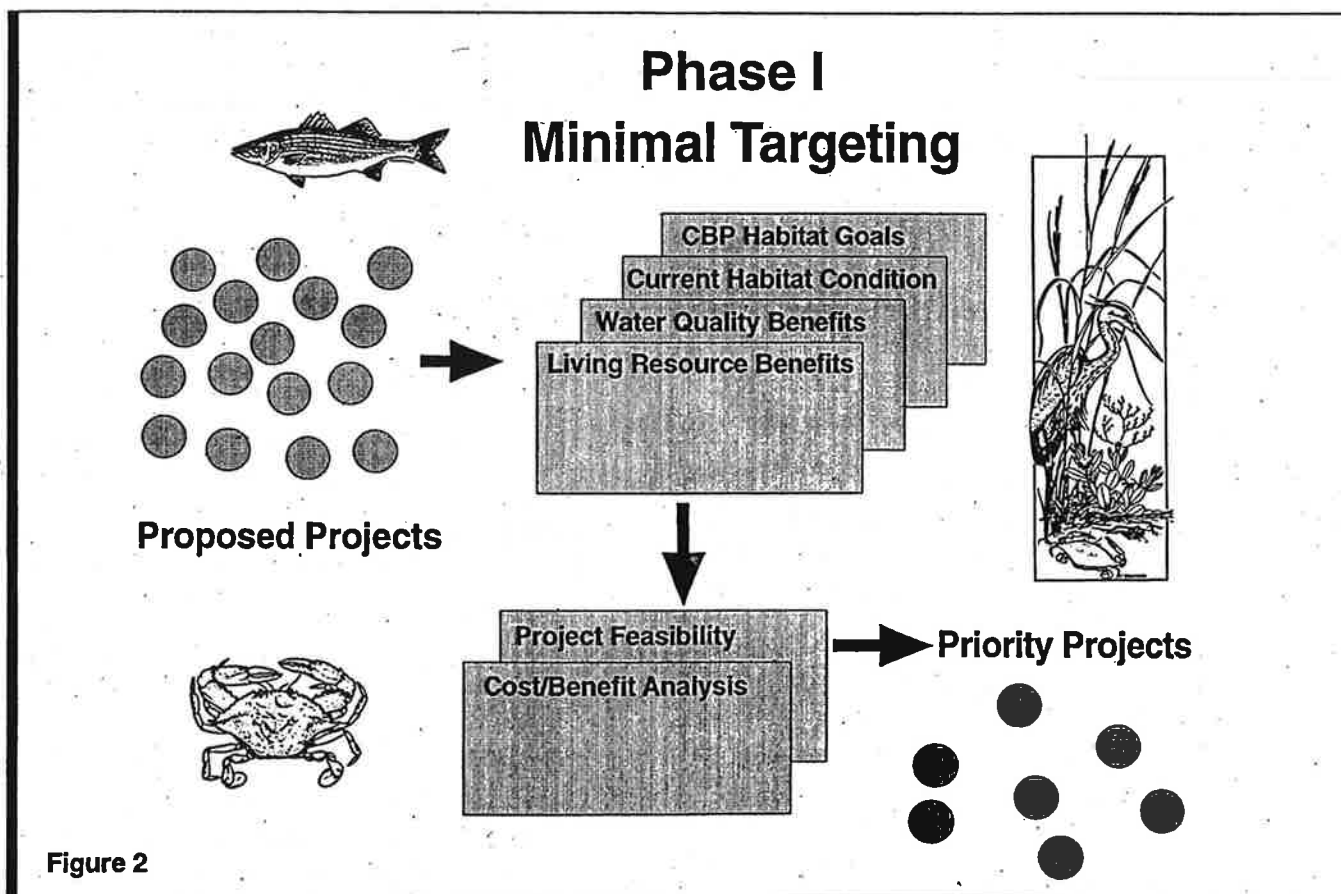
Phase I
Minimal Targeting

CBP Habitat Goals
Current Habitat Condition
Water Quality Benefits
Living Resource Benefits

Proposed Projects

Project Feasibility
Cost/Benefit Analysis

Priority Projects

Figure 2